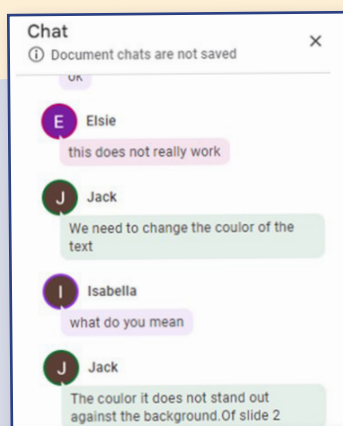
Chat
ⓘ Document chats are not saved
×

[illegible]

E
Elsie
this does not really work

J
Jack
We need to change the coulor of the text

I
Isabella
what do you mean

J
Jack
The coulor it does not stand out against the background.Of slide 2